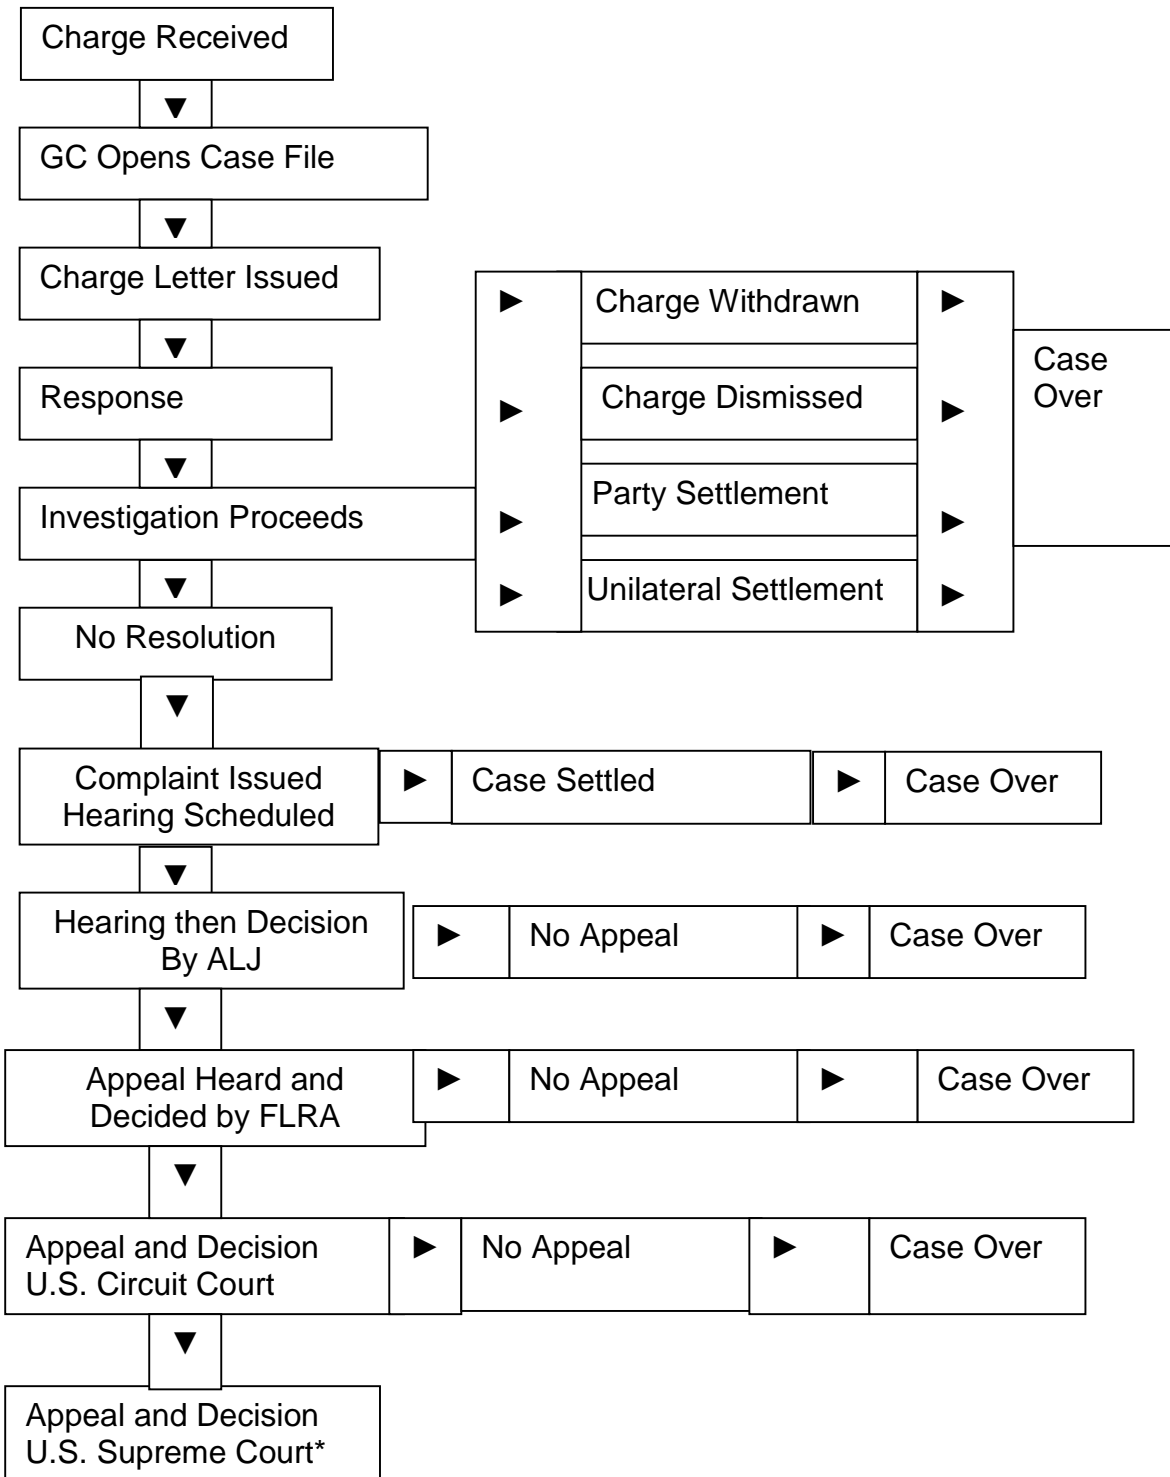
Charge Received

▼

GC Opens Case File

▼

Charge Letter Issued

▼

Response

▼

Investigation Proceeds

► Charge Withdrawn ►

► Charge Dismissed ►

► Party Settlement ►

► Unilateral Settlement ►

Case Over

▼

No Resolution

▼

Complaint Issued Hearing Scheduled ► Case Settled ► Case Over

▼

Hearing then Decision By ALJ ► No Appeal ► Case Over

▼

Appeal Heard and Decided by FLRA ► No Appeal ► Case Over

▼

Appeal and Decision U.S. Circuit Court ► No Appeal ► Case Over

▼

Appeal and Decision U.S. Supreme Court*